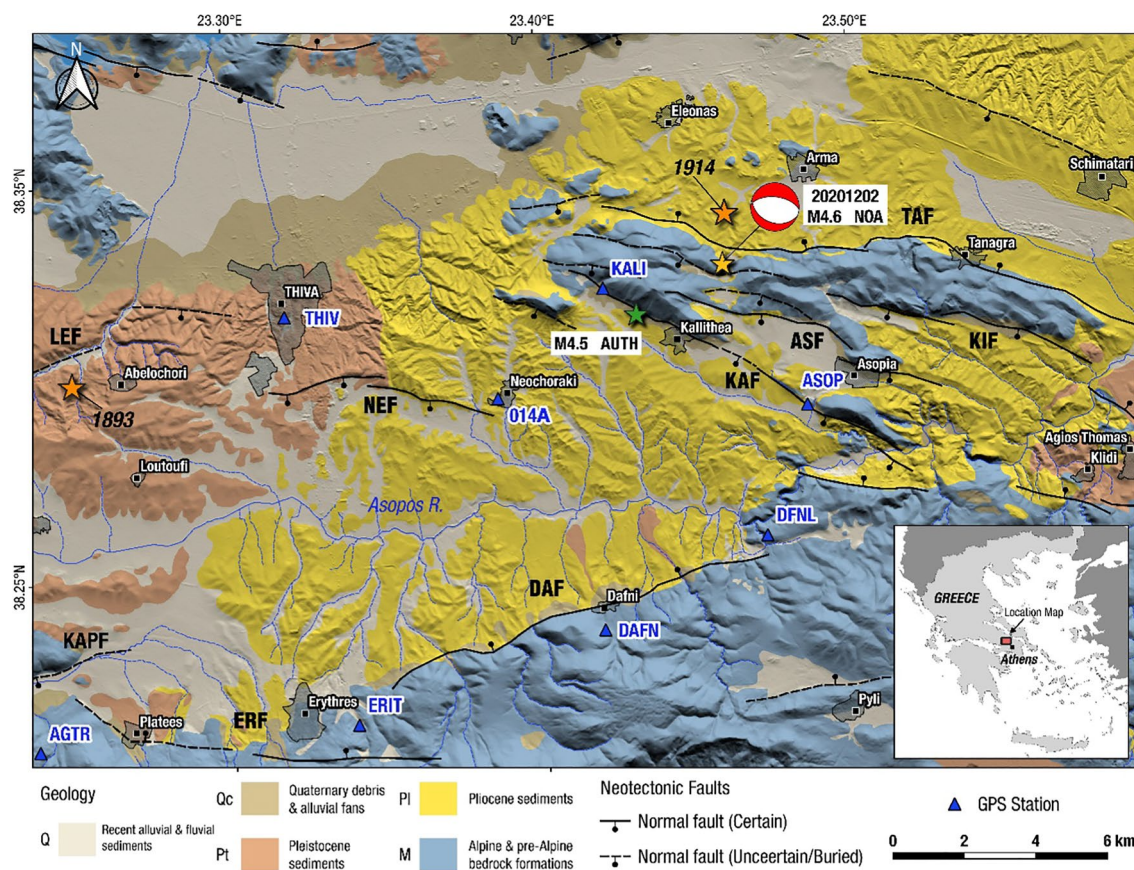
23.30°E
23.40°E
23.50°E
N
38.35°N
38.25°N
Eleonas
Arma
Schimatari
1914
20201202
M4.6 NOA
TAF
Tanagra
KALI
THIVA
THIV
LEF
M4.5 AUTH
Kallithea
ASF
KIF
Abelochori
Neochoraki
KAF
Asopia
ASOP
1893
NEF
014A
Agios Thomas
Kliđi
Loutoufi
Asopos R.
DFNL
DAF
Dafni
DAFN
KAPF
Erythres
ERIT
ERF
Platees
AGTR
Pyli
GREECE
Location Map
Athens

Geology
Q Recent alluvial & fluvial sediments
Qc Quaternary debris & alluvial fans
Pt Pleistocene sediments
Pl Pliocene sediments
M Alpine & pre-Alpine bedrock formations

Neotectonic Faults
Normal fault (Certain)
Normal fault (Unceertain/Buried)

GPS Station

0 2 4 6 km